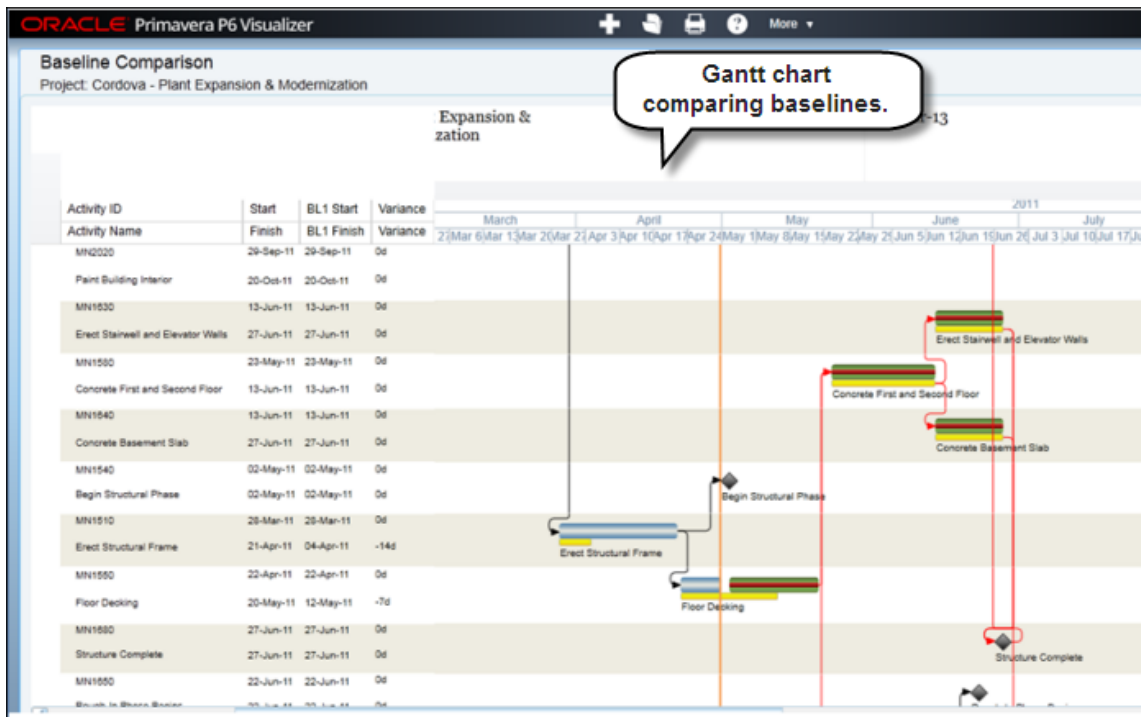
ORACLE Primavera P6 Visualizer

More ▾

Baseline Comparison
Project: Cordova - Plant Expansion & Modernization

Gantt chart comparing baselines.

Expansion &
zation

-13

| Activity ID | Start | BL1 Start | Variance |
|---|---|---|---|
| Activity Name | Finish | BL1 Finish | Variance |
| MN2020 | 29-Sep-11 | 29-Sep-11 | 0d |
| Paint Building Interior | 20-Oct-11 | 20-Oct-11 | 0d |
| MN1630 | 13-Jun-11 | 13-Jun-11 | 0d |
| Erect Stairwell and Elevator Walls | 27-Jun-11 | 27-Jun-11 | 0d |
| MN1580 | 23-May-11 | 23-May-11 | 0d |
| Concrete First and Second Floor | 13-Jun-11 | 13-Jun-11 | 0d |
| MN1640 | 13-Jun-11 | 13-Jun-11 | 0d |
| Concrete Basement Slab | 27-Jun-11 | 27-Jun-11 | 0d |
| MN1540 | 02-May-11 | 02-May-11 | 0d |
| Begin Structural Phase | 02-May-11 | 02-May-11 | 0d |
| MN1510 | 28-Mar-11 | 28-Mar-11 | 0d |
| Erect Structural Frame | 21-Apr-11 | 04-Apr-11 | -14d |
| MN1550 | 22-Apr-11 | 22-Apr-11 | 0d |
| Floor Decking | 20-May-11 | 12-May-11 | -7d |
| MN1680 | 27-Jun-11 | 27-Jun-11 | 0d |
| Structure Complete | 27-Jun-11 | 27-Jun-11 | 0d |
| MN1650 | 22-Jun-11 | 22-Jun-11 | 0d |
| Rough In Phase Begins | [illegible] | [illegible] | 0d |

2011
March April May June July
27 Mar 6 Mar 13 Mar 20 Mar 27 Apr 3 Apr 10 Apr 17 Apr 24 May 1 May 8 May 15 May 22 May 29 Jun 5 Jun 12 Jun 19 Jun 26 Jul 3 Jul 10 Jul 17 Jul

Erect Stairwell and Elevator Walls
Concrete First and Second Floor
Concrete Basement Slab
Begin Structural Phase
Erect Structural Frame
Floor Decking
Structure Complete